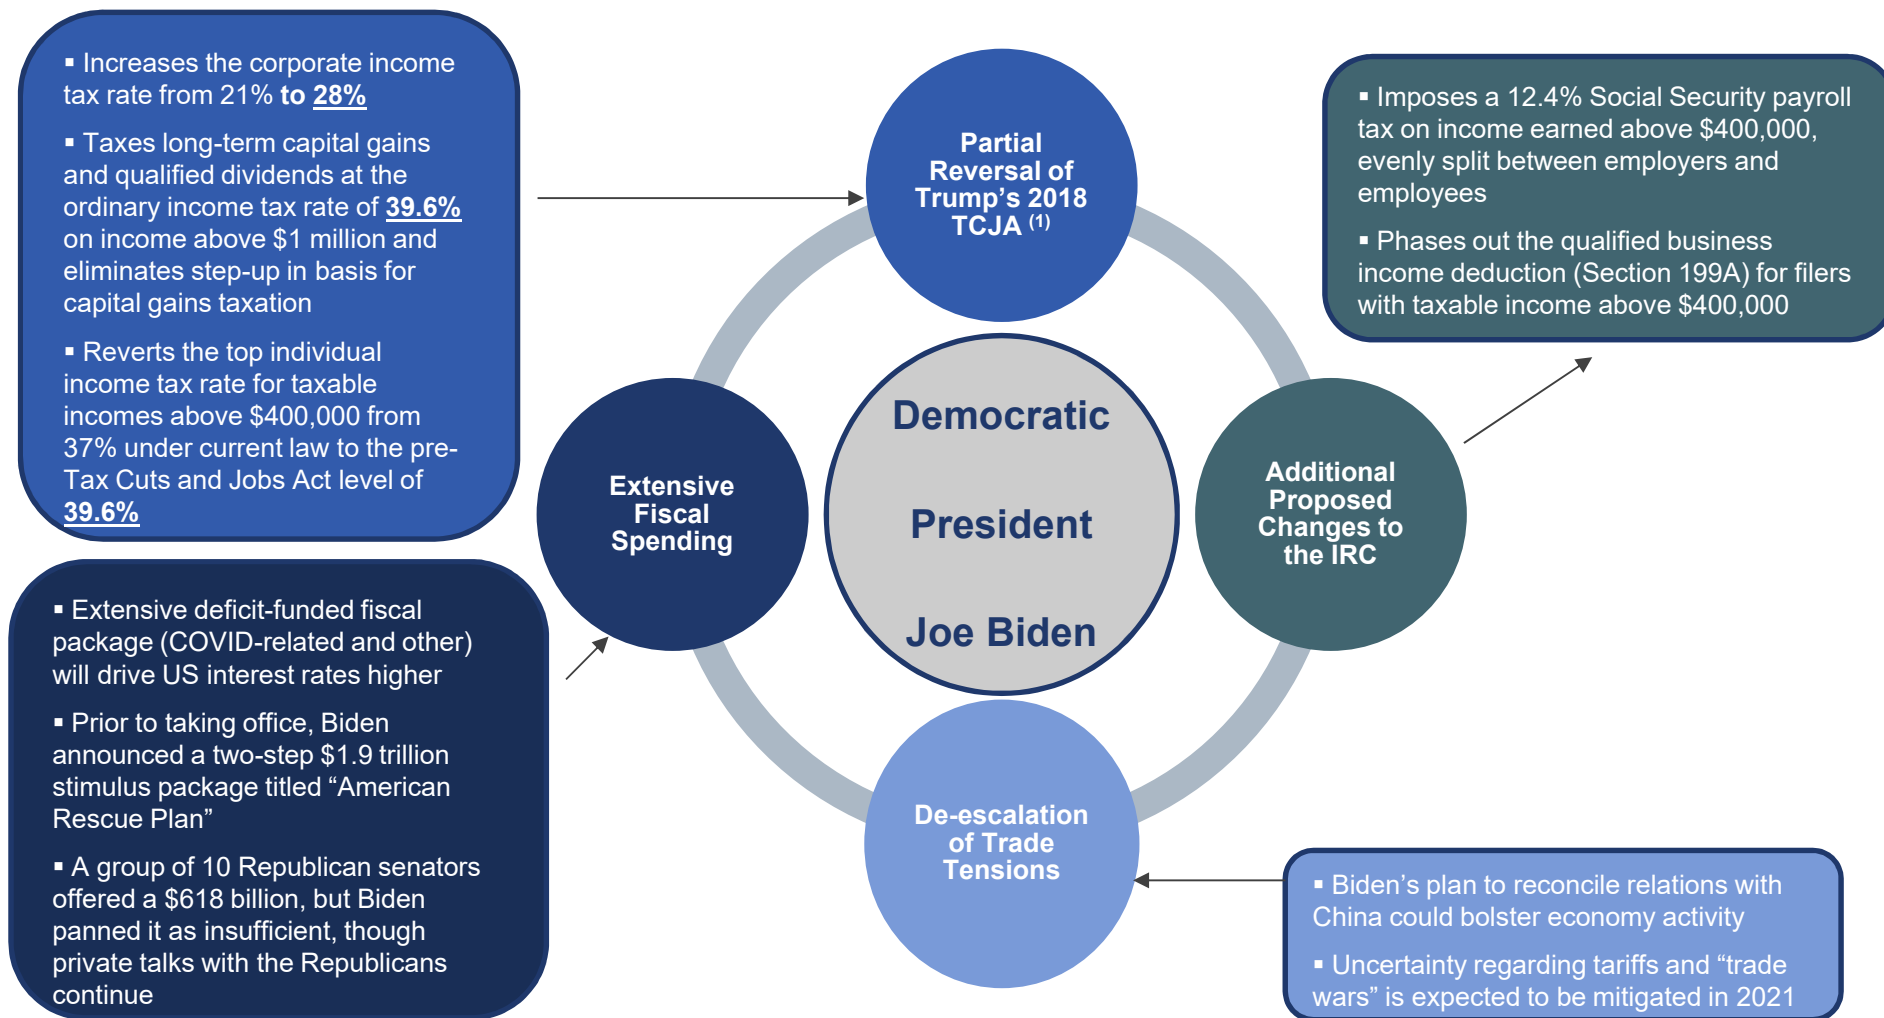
▪ Increases the corporate income tax rate from 21% **to** **28%**

▪ Taxes long-term capital gains and qualified dividends at the ordinary income tax rate of **39.6%** on income above $1 million and eliminates step-up in basis for capital gains taxation

▪ Reverts the top individual income tax rate for taxable incomes above $400,000 from 37% under current law to the pre-Tax Cuts and Jobs Act level of **39.6%**

Partial Reversal of Trump's 2018 TCJA $^{(1)}$

▪ Imposes a 12.4% Social Security payroll tax on income earned above $400,000, evenly split between employers and employees

▪ Phases out the qualified business income deduction (Section 199A) for filers with taxable income above $400,000

Democratic

President

Joe Biden

Extensive Fiscal Spending

Additional Proposed Changes to the IRC

▪ Extensive deficit-funded fiscal package (COVID-related and other) will drive US interest rates higher

▪ Prior to taking office, Biden announced a two-step $1.9 trillion stimulus package titled "American Rescue Plan"

▪ A group of 10 Republican senators offered a $618 billion, but Biden panned it as insufficient, though private talks with the Republicans continue

De-escalation of Trade Tensions

▪ Biden's plan to reconcile relations with China could bolster economy activity

▪ Uncertainty regarding tariffs and "trade wars" is expected to be mitigated in 2021